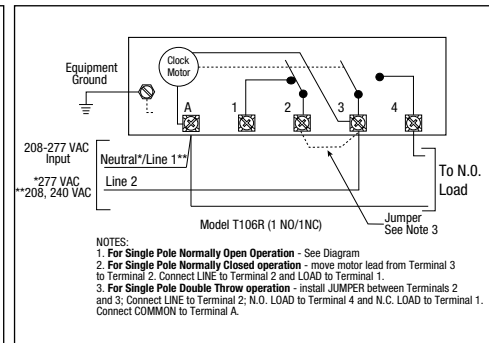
Equipment Ground

Clock Motor

A

1

2

3

4

208-277 VAC Input

*277 VAC
**208, 240 VAC

Neutral*/Line 1**

Line 2

To N.O. Load

Model T106R (1 NO/1NC)

Jumper See Note 3

NOTES:
1. **For Single Pole Normally Open Operation** - See Diagram
2. **For Single Pole Normally Closed operation** - move motor lead from Terminal 3 to Terminal 2. Connect LINE to Terminal 2 and LOAD to Terminal 1.
3. **For Single Pole Double Throw operation** - install JUMPER between Terminals 2 and 3; Connect LINE to Terminal 2; N.O. LOAD to Terminal 4 and N.C. LOAD to Terminal 1. Connect COMMON to Terminal A.